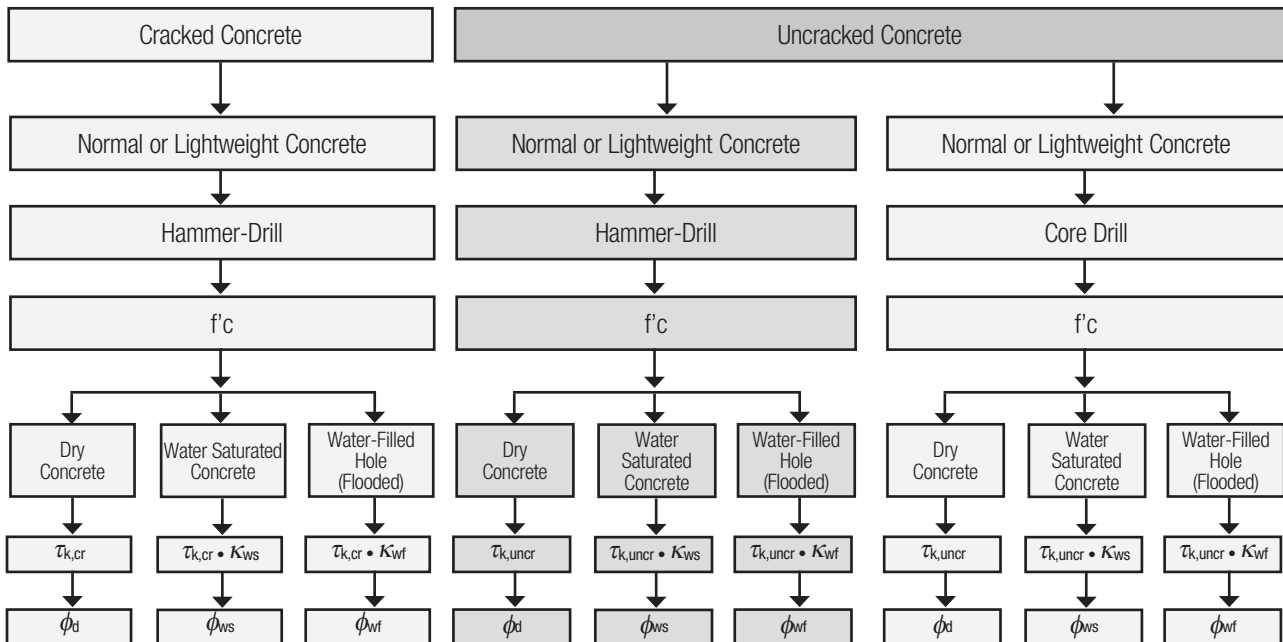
Cracked Concrete

Uncracked Concrete

Normal or Lightweight Concrete

Normal or Lightweight Concrete

Normal or Lightweight Concrete

Hammer-Drill

Hammer-Drill

Core Drill

f'c

f'c

f'c

Dry Concrete

Water Saturated Concrete

Water-Filled Hole (Flooded)

Dry Concrete

Water Saturated Concrete

Water-Filled Hole (Flooded)

Dry Concrete

Water Saturated Concrete

Water-Filled Hole (Flooded)

$\tau_{k,cr}$

$\tau_{k,cr} \bullet \kappa_{ws}$

$\tau_{k,cr} \bullet \kappa_{wf}$

$\tau_{k,uncr}$

$\tau_{k,uncr} \bullet \kappa_{ws}$

$\tau_{k,uncr} \bullet \kappa_{wf}$

$\tau_{k,uncr}$

$\tau_{k,uncr} \bullet \kappa_{ws}$

$\tau_{k,uncr} \bullet \kappa_{wf}$

$\phi_d$

$\phi_{ws}$

$\phi_{wf}$

$\phi_d$

$\phi_{ws}$

$\phi_{wf}$

$\phi_d$

$\phi_{ws}$

$\phi_{wf}$